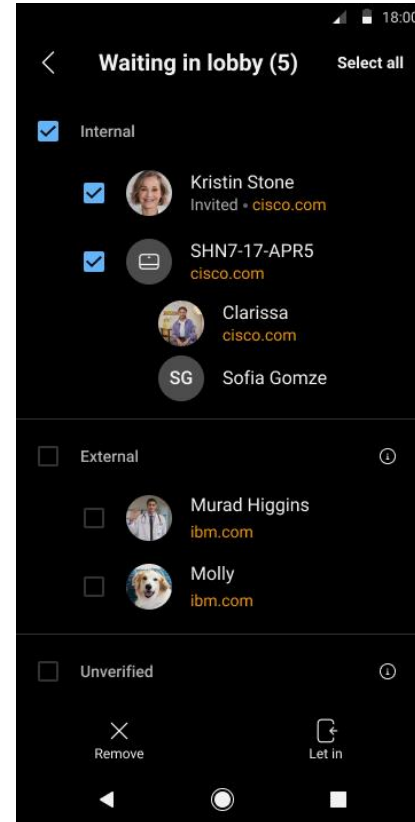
18:00

Waiting in lobby (5)

Select all

Internal

Kristin Stone
Invited • cisco.com

SHN7-17-APR5
cisco.com

Clarissa
cisco.com

SG Sofia Gomze

External

Murad Higgins
ibm.com

Molly
ibm.com

Unverified

Remove

Let in